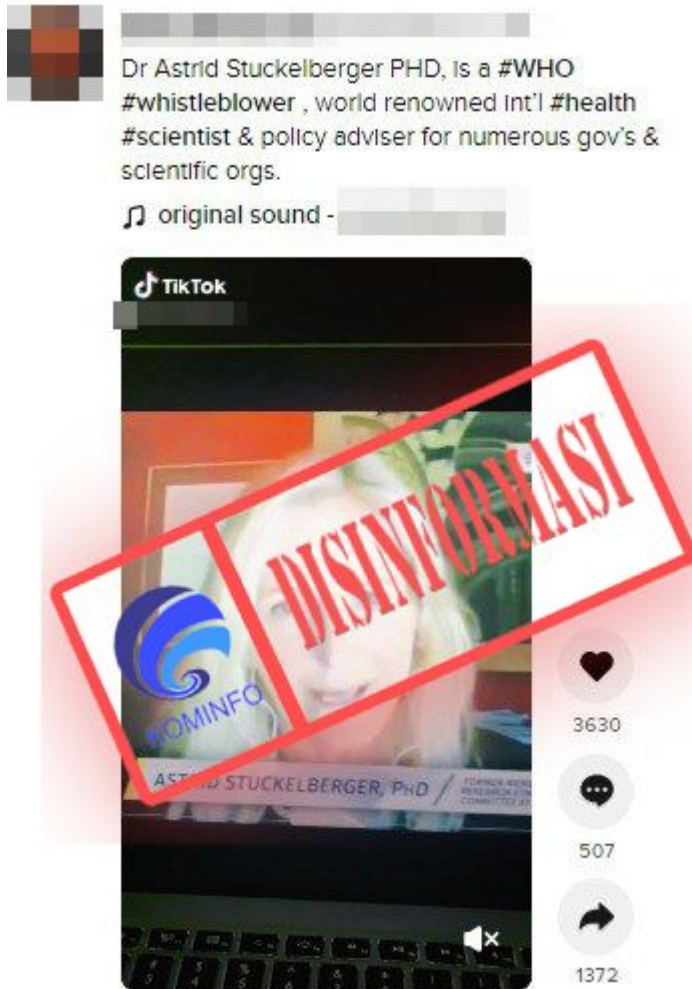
Dr Astrid Stuckelberger PHD, is a #WHO #whistleblower , world renowned int'l #health #scientist & policy adviser for numerous gov's & scientific orgs.

original sound -

TikTok

DISINFORMASI

KOMINFO

ASTRID STUCKELBERGER, PHD

FORMER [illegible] RESEARCH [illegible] COMMITTEE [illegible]

3630

507

1372